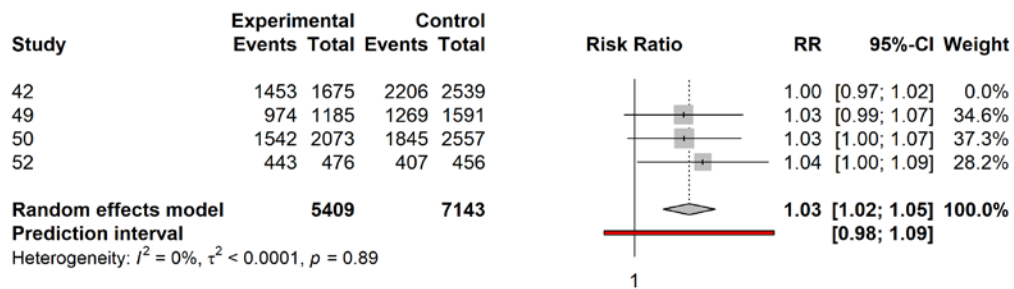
| Study | Experimental Events | Experimental Total | Control Events | Control Total | Risk Ratio | RR | 95%-CI | Weight |
|---|---|---|---|---|---|---|---|---|
| 42 | 1453 | 1675 | 2206 | 2539 | | 1.00 | [0.97; 1.02] | 0.0% |
| 49 | 974 | 1185 | 1269 | 1591 | | 1.03 | [0.99; 1.07] | 34.6% |
| 50 | 1542 | 2073 | 1845 | 2557 | | 1.03 | [1.00; 1.07] | 37.3% |
| 52 | 443 | 476 | 407 | 456 | | 1.04 | [1.00; 1.09] | 28.2% |
| **Random effects model** | | **5409** | | **7143** | | **1.03** | **[1.02; 1.05]** | **100.0%** |
| **Prediction interval** | | | | | | | **[0.98; 1.09]** | |

Heterogeneity: $I^2 = 0\%$, $\tau^2 < 0.0001$, $p = 0.89$

1